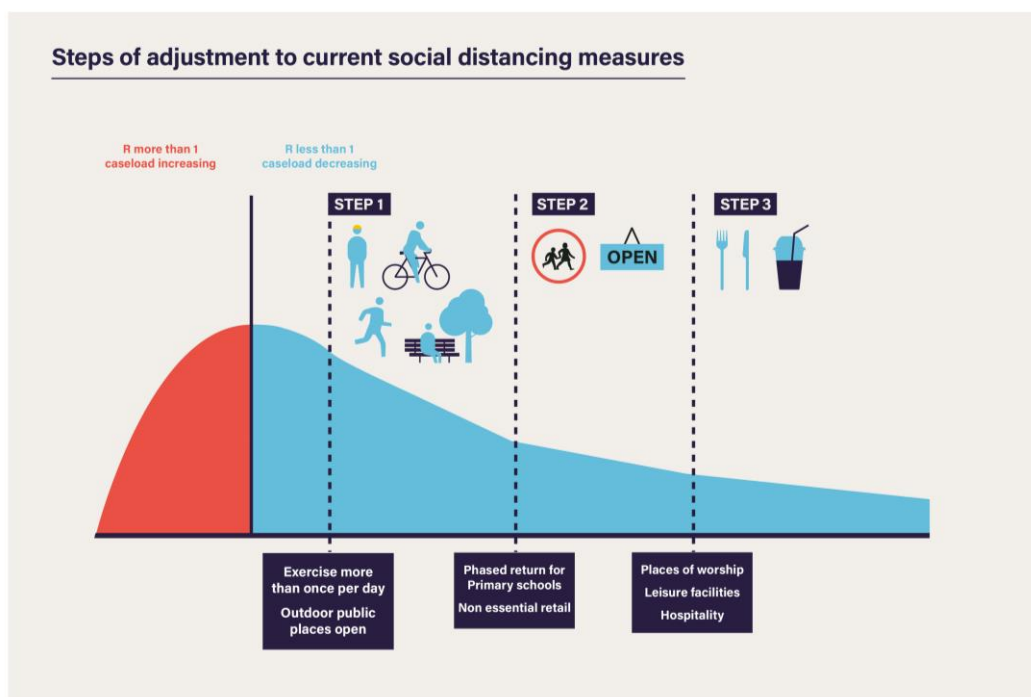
Steps of adjustment to current social distancing measures

R more than 1
caseload increasing

R less than 1
caseload decreasing

STEP 1

STEP 2

OPEN

STEP 3

Exercise more than once per day

Outdoor public places open

Phased return for Primary schools

Non essential retail

Places of worship

Leisure facilities

Hospitality